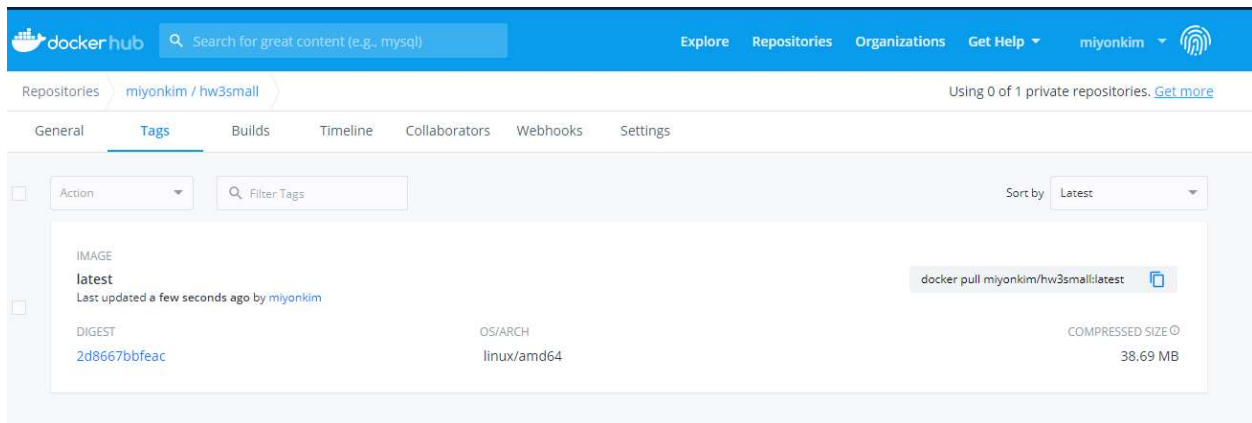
docker hub Search for great content (e.g., mysql) Explore Repositories Organizations Get Help miyonkim

Repositories miyonkim / hw3small

Using 0 of 1 private repositories. Get more

General Tags Builds Timeline Collaborators Webhooks Settings

Action Filter Tags

Sort by Latest

IMAGE
latest
Last updated a few seconds ago by miyonkim

docker pull miyonkim/hw3small:latest

| DIGEST | OS/ARCH | COMPRESSED SIZE |
|---|---|---|
| 2d8667bbfeac | linux/amd64 | 38.69 MB |